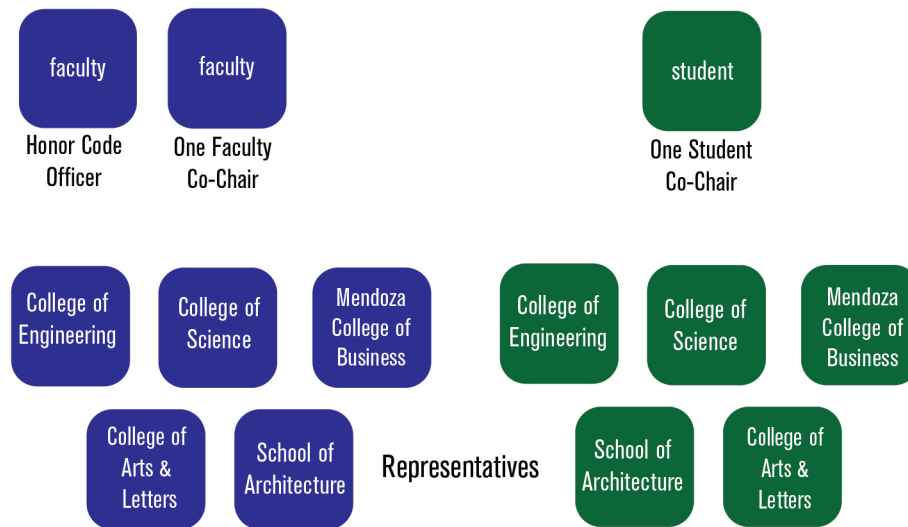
faculty

Honor Code Officer

faculty

One Faculty Co-Chair

student

One Student Co-Chair

College of Engineering

College of Science

Mendoza College of Business

College of Engineering

College of Science

Mendoza College of Business

College of Arts & Letters

School of Architecture

Representatives

School of Architecture

College of Arts & Letters